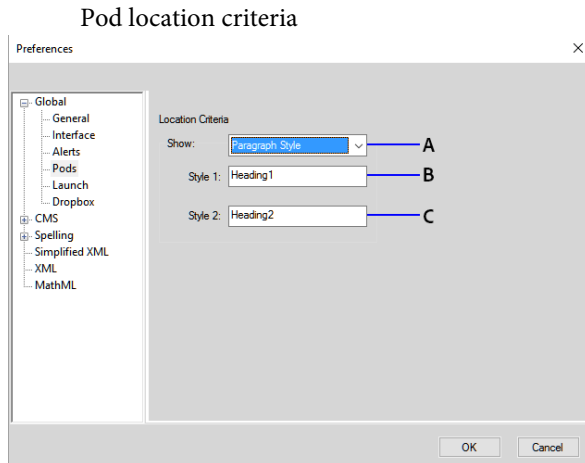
Pod location criteria

Preferences

×

Global
General
Interface
Alerts
Pods
Launch
Dropbox
CMS
Spelling
Simplified XML
XML
MathML

Location Criteria

Show: Paragraph Style A

Style 1: Heading1 B

Style 2: Heading2 C

OK Cancel